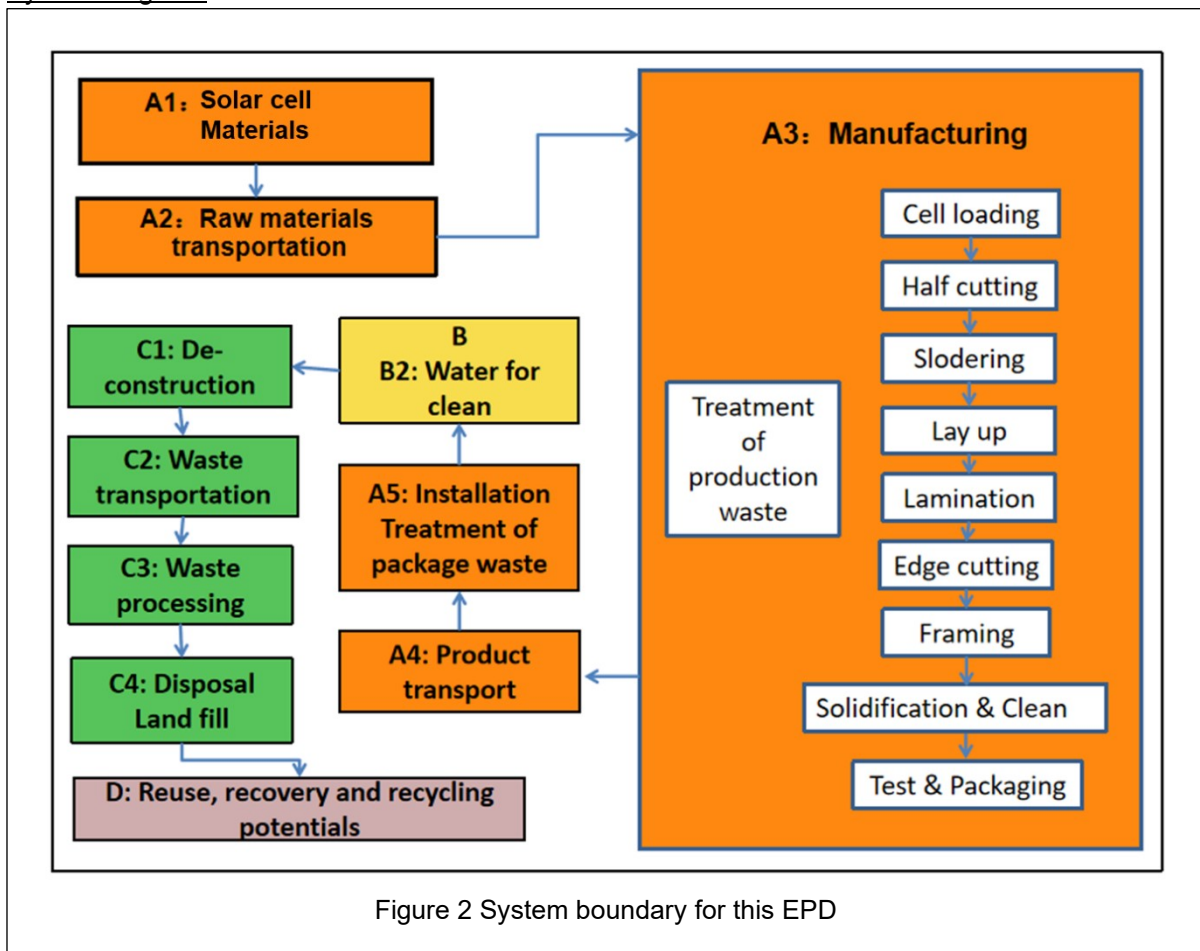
A1：Solar cell Materials

A2：Raw materials transportation

A3：Manufacturing

Cell loading

Half cutting

Slodering

Lay up

Lamination

Edge cutting

Framing

Solidification & Clean

Test & Packaging

Treatment of production waste

C1: De-construction

B B2: Water for clean

C2: Waste transportation

A5: Installation Treatment of package waste

C3: Waste processing

A4: Product transport

C4: Disposal Land fill

D: Reuse, recovery and recycling potentials

Figure 2 System boundary for this EPD